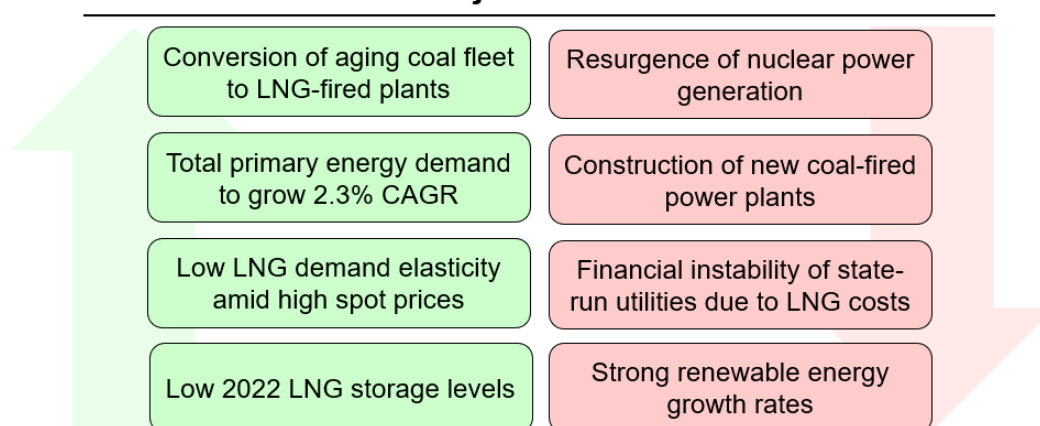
Conversion of aging coal fleet to LNG-fired plants

Resurgence of nuclear power generation

Total primary energy demand to grow 2.3% CAGR

Construction of new coal-fired power plants

Low LNG demand elasticity amid high spot prices

Financial instability of state-run utilities due to LNG costs

Low 2022 LNG storage levels

Strong renewable energy growth rates